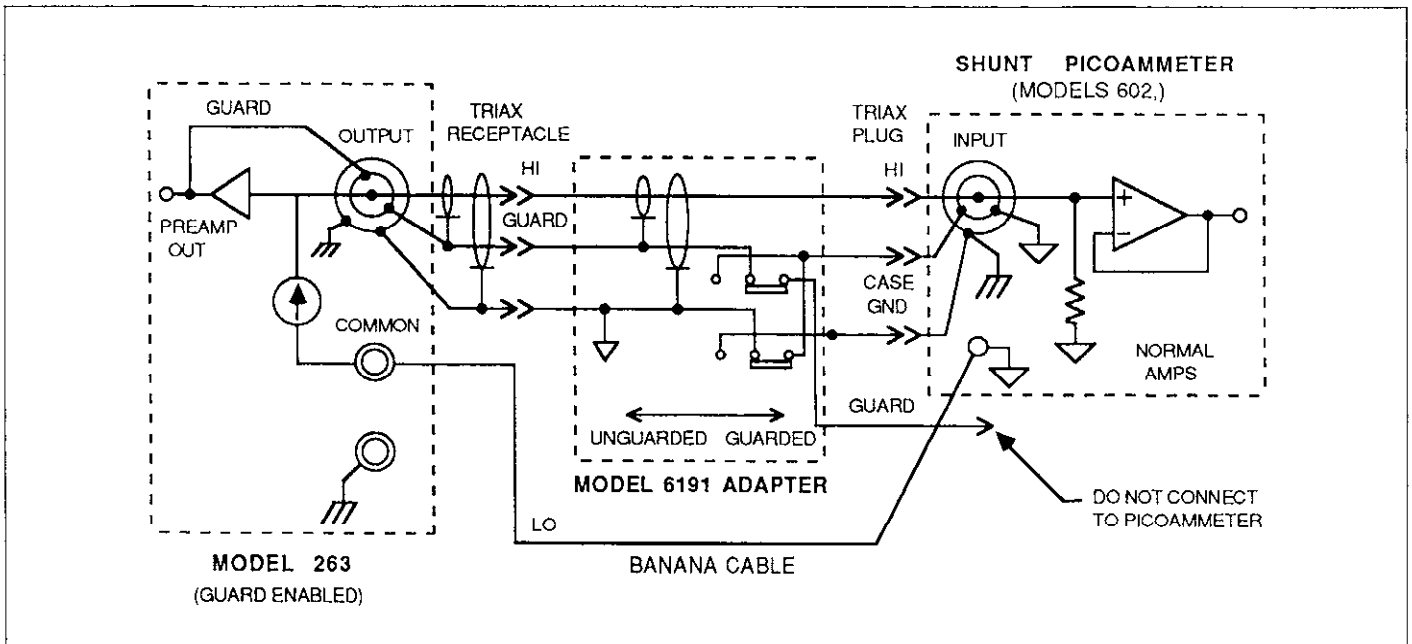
SHUNT PICOAMMETER
(MODELS 602,)

GUARD
OUTPUT
TRIAX RECEPTACLE
HI
TRIAX PLUG
HI
INPUT
PREAMP OUT
GUARD
CASE GND
COMMON
NORMAL AMPS
GUARD
UNGUARDED GUARDED
MODEL 6191 ADAPTER
DO NOT CONNECT TO PICOAMMETER
LO
MODEL 263
(GUARD ENABLED)
BANANA CABLE